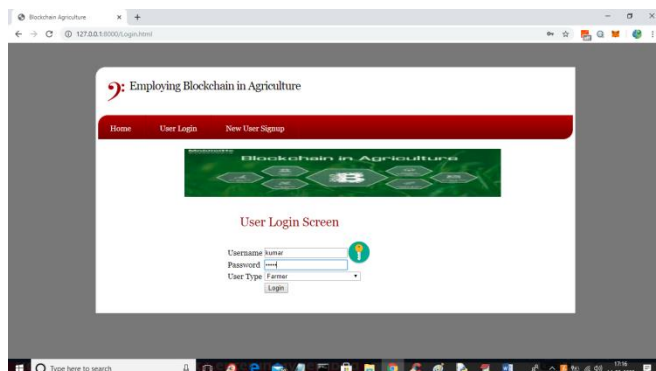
Blockchain Agriculture
127.0.0.1:8000/Login.html

Employing Blockchain in Agriculture

Home
User Login
New User Signup

Blockchain in Agriculture

User Login Screen

Username kumar
Password •••••
User Type Farmer

Login

Type here to search

17:16